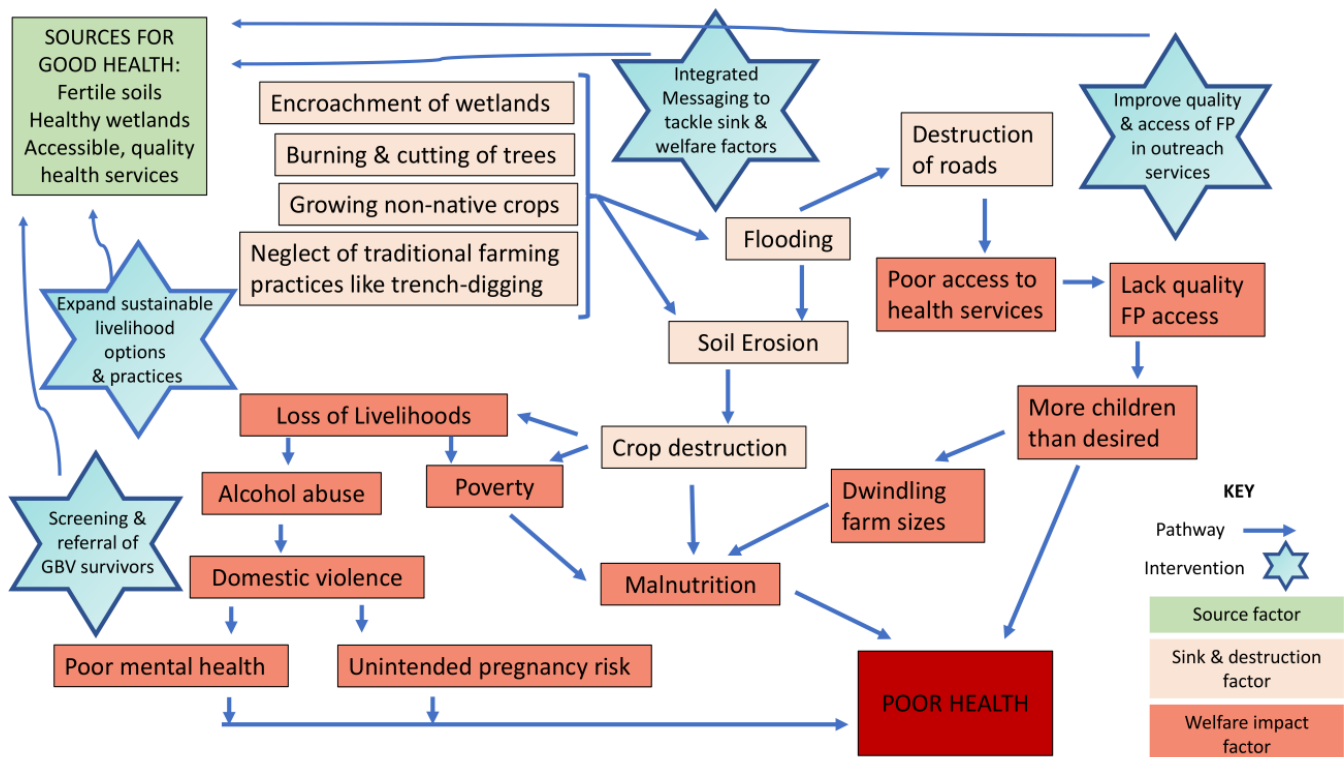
SOURCES FOR GOOD HEALTH:
Fertile soils
Healthy wetlands
Accessible, quality health services

Encroachment of wetlands

Burning & cutting of trees

Growing non-native crops

Neglect of traditional farming practices like trench-digging

Integrated Messaging to tackle sink & welfare factors

Destruction of roads

Improve quality & access of FP in outreach services

Flooding

Poor access to health services

Lack quality FP access

Expand sustainable livelihood options & practices

Soil Erosion

Loss of Livelihoods

Crop destruction

More children than desired

Alcohol abuse

Poverty

Dwindling farm sizes

KEY

Pathway

Screening & referral of GBV survivors

Domestic violence

Malnutrition

Intervention

Source factor

Poor mental health

Unintended pregnancy risk

Sink & destruction factor

POOR HEALTH

Welfare impact factor